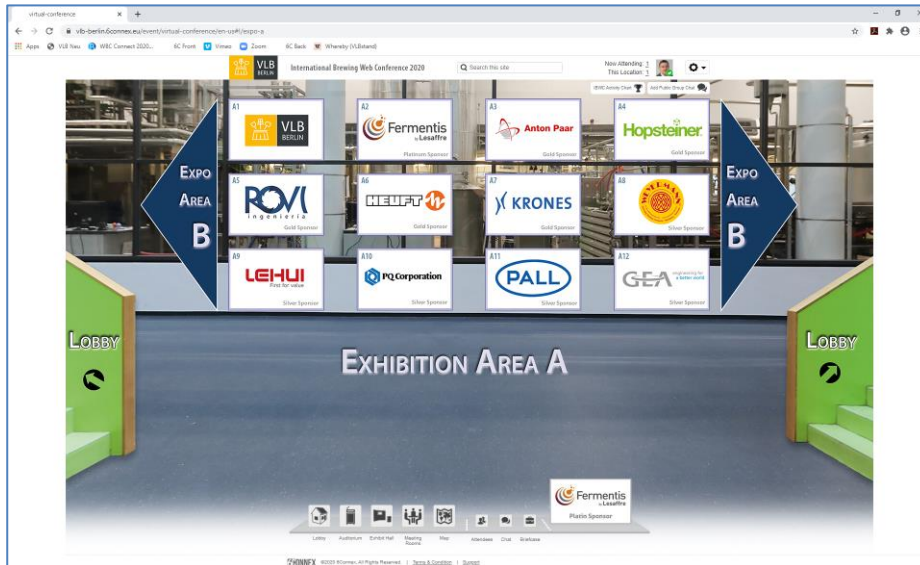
virtual-conference ×

vlb-berlin.6connex.eu/event/virtual-conference/en-us#!/expo-a

Apps VLB Neu WBC Connect 2020... 6C Front Vimeo Zoom 6C Back Whereby (VLBstand)

VLB BERLIN International Brewing Web Conference 2020 Search this site Now Attending 1 This Location 1

IBWC Activity Chat Add Public Group Chat

A1 VLB BERLIN

A2 Fermentis by Lesaffre Platinum Sponsor

A3 Anton Paar Gold Sponsor

A4 Hopsteiner Gold Sponsor

EXPO AREA B

A5 ROVI ingenieria Gold Sponsor

A6 HEUFT Gold Sponsor

A7 KRONES Gold Sponsor

A8 Silver Sponsor

EXPO AREA B

A9 LEHUI First for value Silver Sponsor

A10 PQ Corporation Silver Sponsor

A11 PALL Silver Sponsor

A12 GEA engineering for a better world Silver Sponsor

LOBBY

EXHIBITION AREA A

LOBBY

Fermentis by Lesaffre Platin Sponsor

Lobby Auditorium Exhibit Hall Meeting Rooms Map Attendees Chat Briefcase

6CONNEX ©2020 6Connex. All Rights Reserved. | Terms & Condition | Support